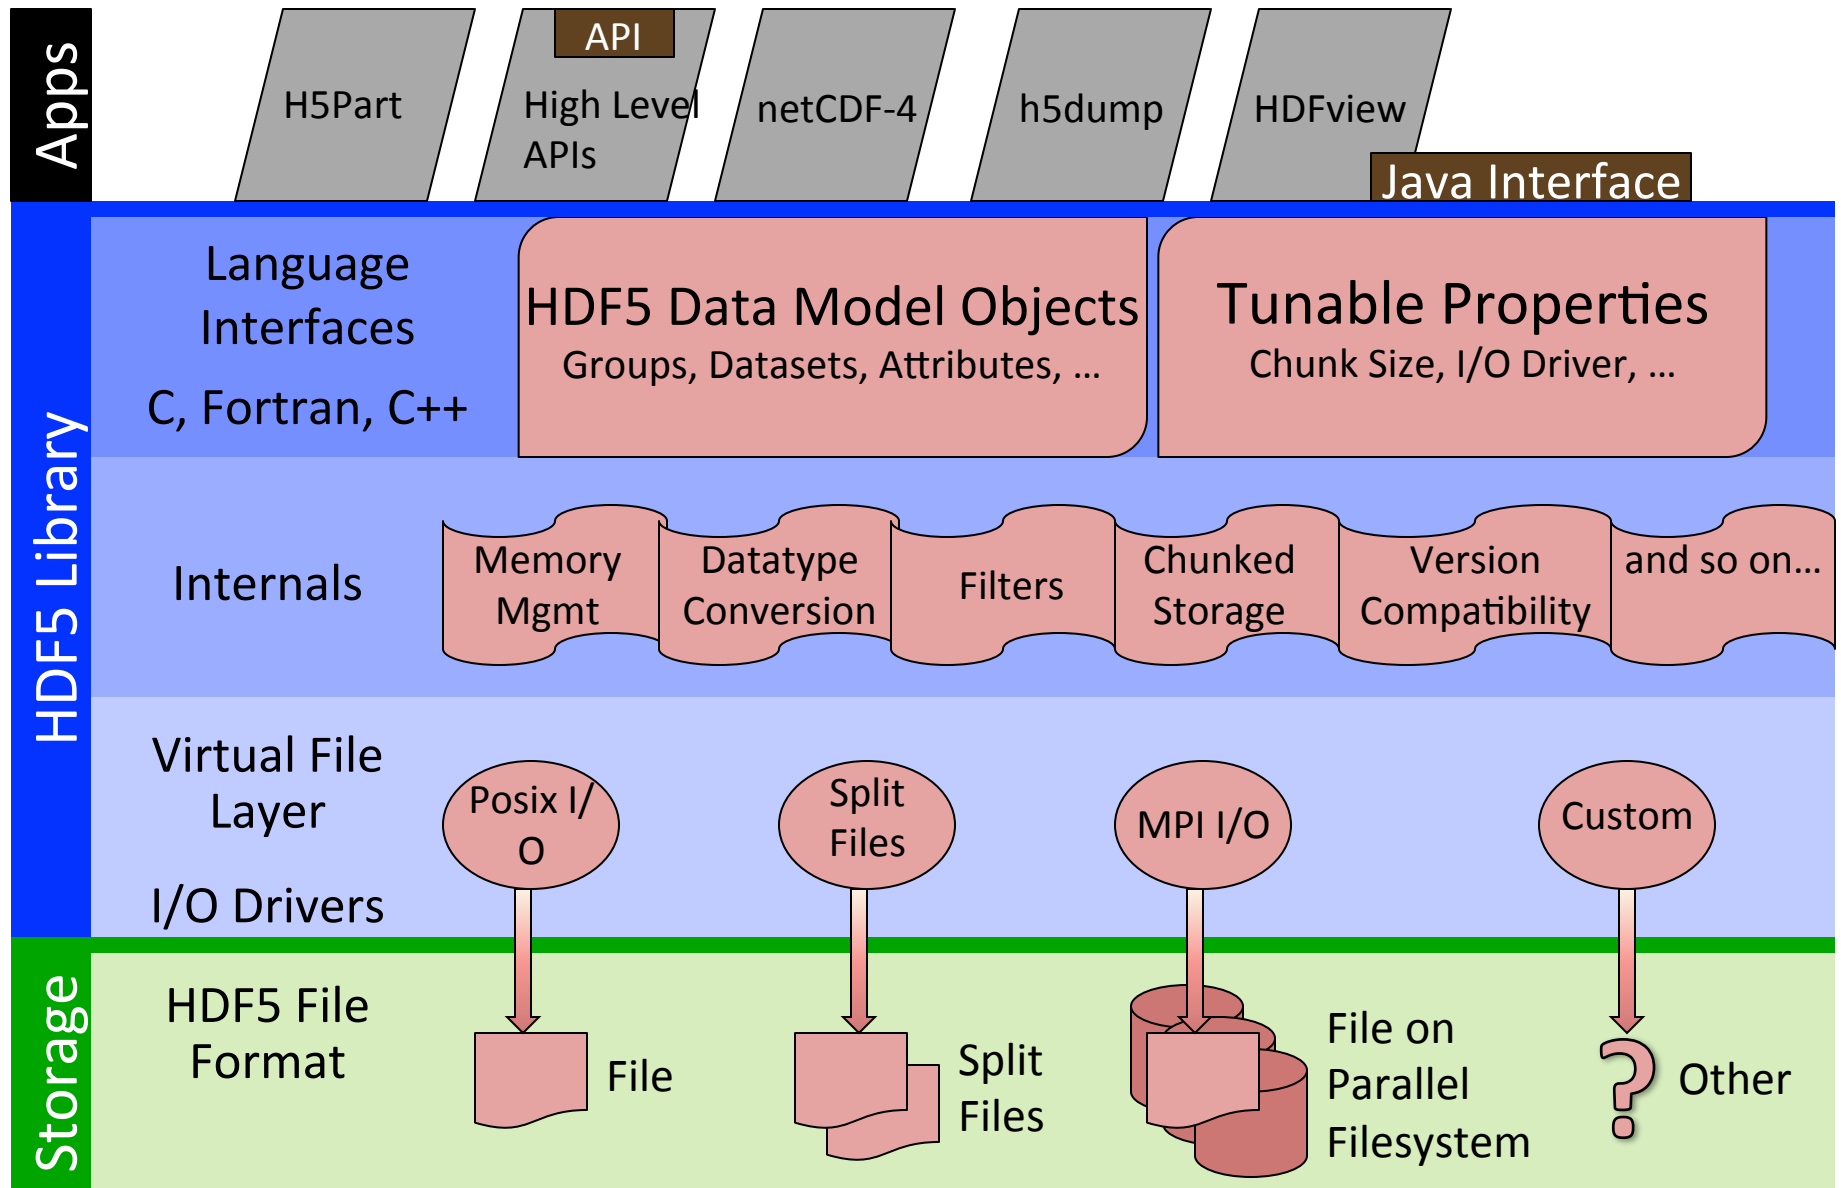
Apps

H5Part

API

High Level APIs

netCDF-4

h5dump

HDFview

Java Interface

HDF5 Library

Language Interfaces

C, Fortran, C++

HDF5 Data Model Objects
Groups, Datasets, Attributes, …

Tunable Properties
Chunk Size, I/O Driver, …

Internals

Memory Mgmt

Datatype Conversion

Filters

Chunked Storage

Version Compatibility

and so on…

Virtual File Layer

I/O Drivers

Posix I/O

Split Files

MPI I/O

Custom

Storage

HDF5 File Format

File

Split Files

File on Parallel Filesystem

?

Other